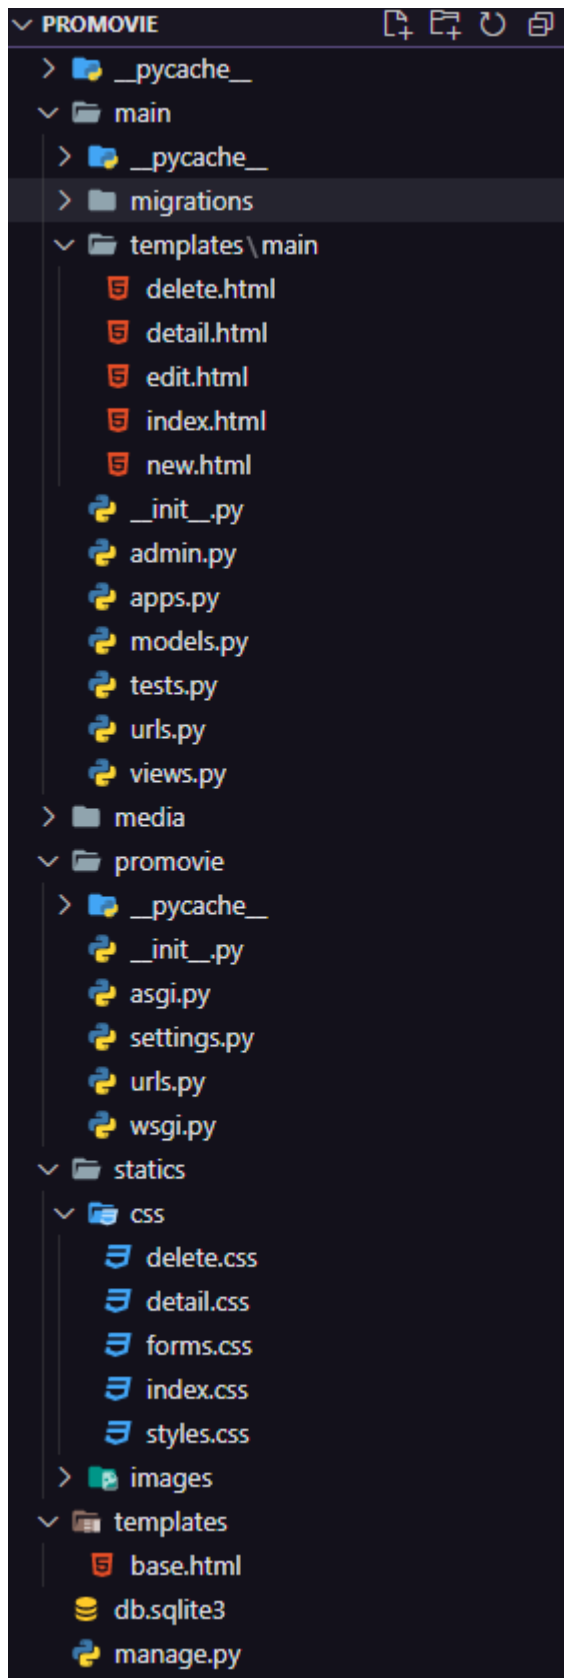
PROMOVIE
__pycache__
main
__pycache__
migrations
templates \ main
delete.html
detail.html
edit.html
index.html
new.html
__init__.py
admin.py
apps.py
models.py
tests.py
urls.py
views.py
media
promovie
__pycache__
__init__.py
asgi.py
settings.py
urls.py
wsgi.py
statics
css
delete.css
detail.css
forms.css
index.css
styles.css
images
templates
base.html
db.sqlite3
manage.py